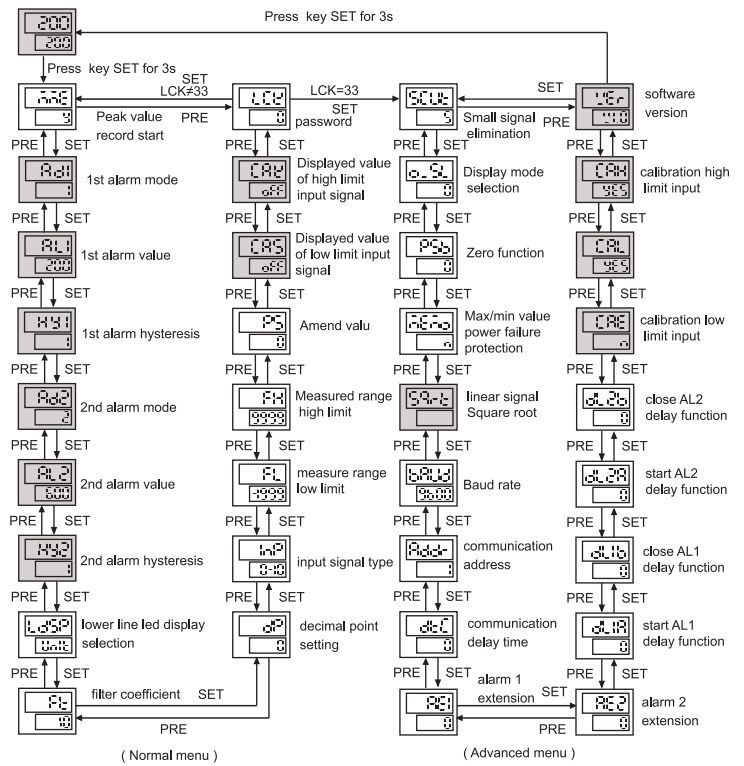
200
200

Press key SET for 3s

Press key SET for 3s

SET
LCK≠33

LCK=33

SET

PRE

SET

PRE

Peak value record start

password

Small signal elimination

software version

1st alarm mode

Displayed value of high limit input signal

Display mode selection

calibration high limit input

1st alarm value

Displayed value of low limit input signal

Zero function

1st alarm hysteresis

Amend valu

Max/min value power failure protection

calibration low limit input

2nd alarm mode

Measured range high limit

linear signal Square root

close AL2 delay function

2nd alarm value

measure range low limit

Baud rate

start AL2 delay function

2nd alarm hysteresis

input signal type

communication address

close AL1 delay function

lower line led display selection

decimal point setting

communication delay time

start AL1 delay function

filter coefficient

SET

PRE

alarm 1 extension

SET

PRE

alarm 2 extension

( Normal menu )

( Advanced menu )